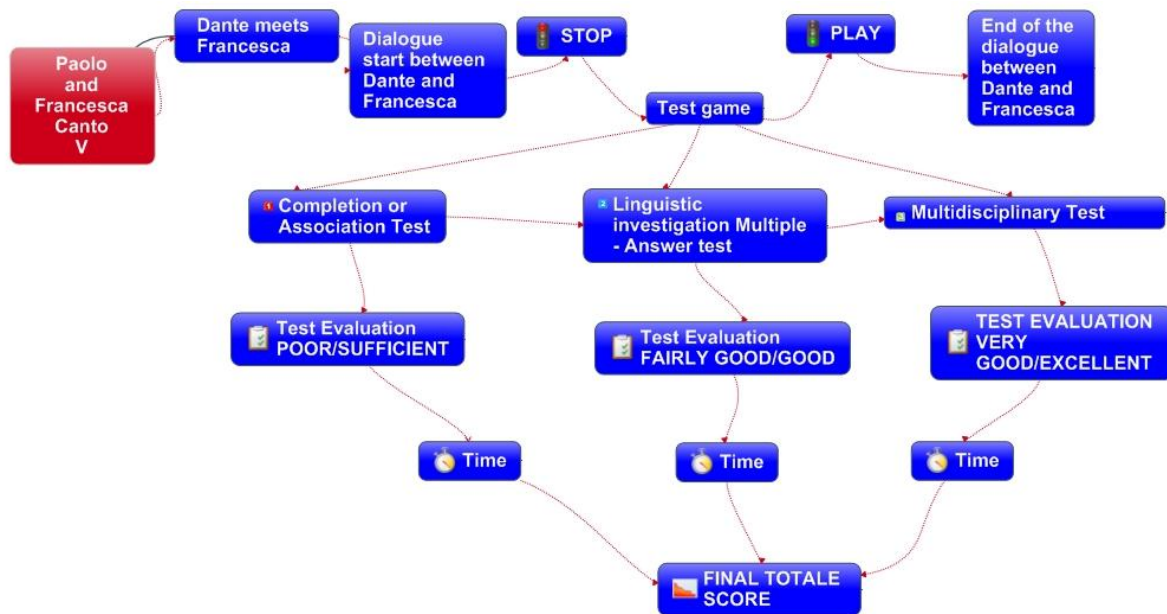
Paolo and Francesca Canto V

Dante meets Francesca

Dialogue start between Dante and Francesca

STOP

PLAY

End of the dialogue between Dante and Francesca

Test game

Completion or Association Test

Linguistic investigation Multiple - Answer test

Multidisciplinary Test

Test Evaluation POOR/SUFFICIENT

Test Evaluation FAIRLY GOOD/GOOD

TEST EVALUATION VERY GOOD/EXCELLENT

Time

Time

Time

FINAL TOTALE SCORE